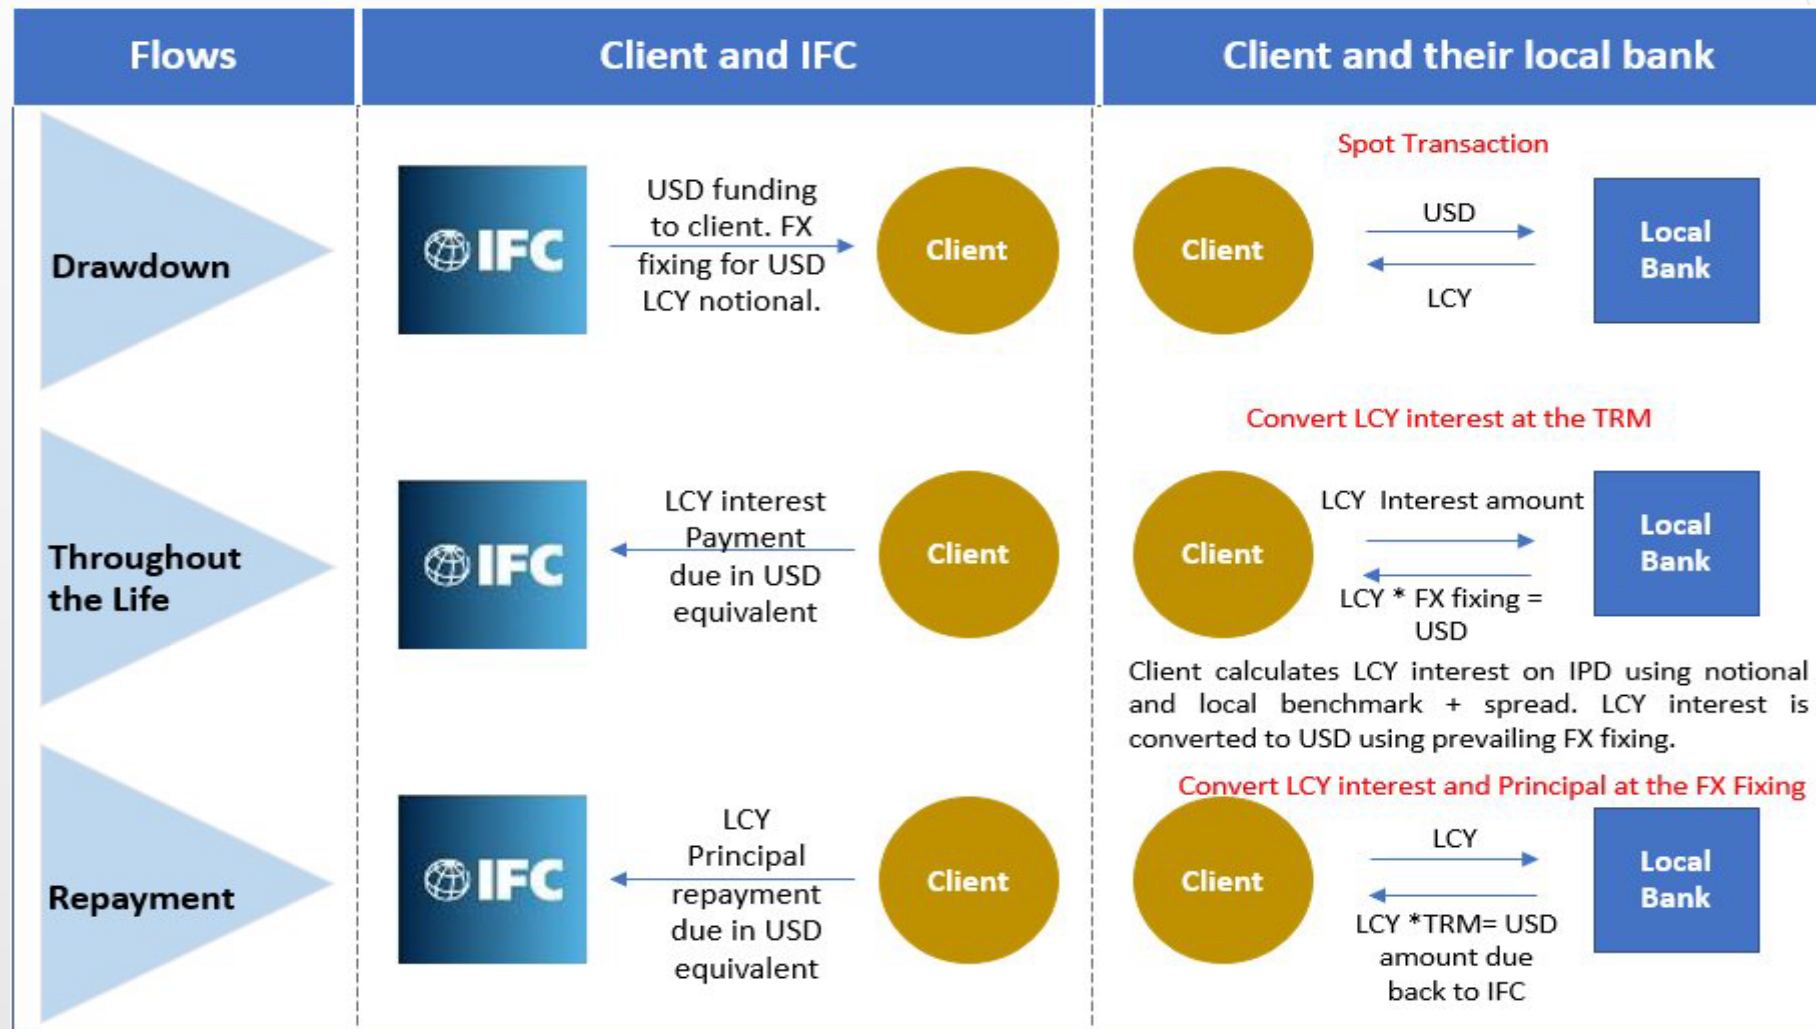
| Flows | Client and IFC | Client and their local bank |
|---|---|---|
| Drawdown | IFC — USD funding to client. FX fixing for USD LCY notional. → Client | Spot Transaction<br>Client — USD → Local Bank; ← LCY |
| Throughout the Life | IFC ← LCY interest Payment due in USD equivalent — Client | Convert LCY interest at the TRM<br>Client — LCY Interest amount → Local Bank; ← LCY * FX fixing = USD<br>Client calculates LCY interest on IPD using notional and local benchmark + spread. LCY interest is converted to USD using prevailing FX fixing. |
| Repayment | IFC ← LCY Principal repayment due in USD equivalent — Client | Convert LCY interest and Principal at the FX Fixing<br>Client — LCY → Local Bank; ← LCY *TRM= USD amount due back to IFC |